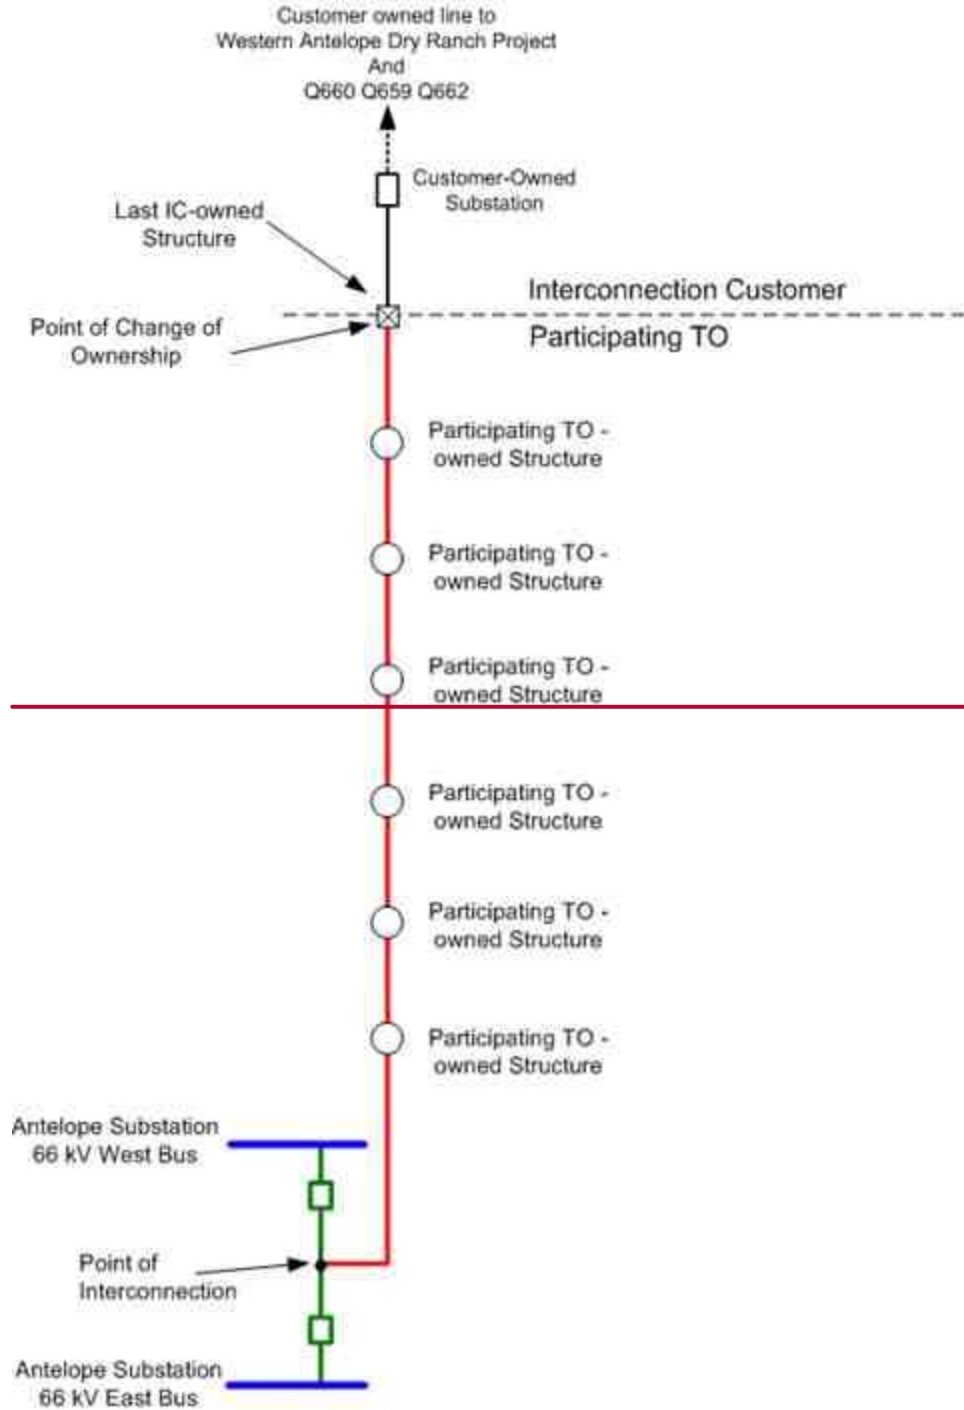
Customer owned line to
Western Antelope Dry Ranch Project
And
Q660 Q659 Q662

Customer-Owned
Substation

Last IC-owned
Structure

Interconnection Customer

Point of Change of
Ownership

Participating TO

Participating TO - owned Structure

Participating TO - owned Structure

Participating TO - owned Structure

Participating TO - owned Structure

Participating TO - owned Structure

Participating TO - owned Structure

Antelope Substation
66 kV West Bus

Point of
Interconnection

Antelope Substation
66 kV East Bus